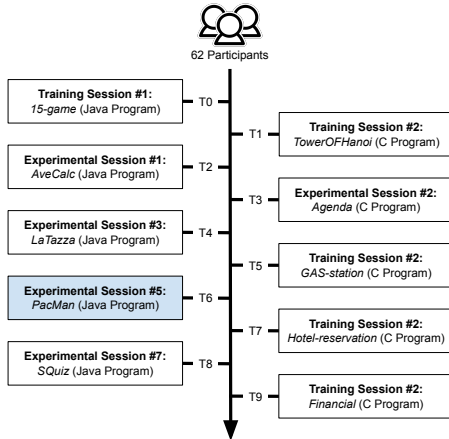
62 Participants

T0
Training Session #1:
15-game (Java Program)

T1
Training Session #2:
TowerOFHanoi (C Program)

T2
Experimental Session #1:
AveCalc (Java Program)

T3
Experimental Session #2:
Agenda (C Program)

T4
Experimental Session #3:
LaTazza (Java Program)

T5
Training Session #2:
GAS-station (C Program)

T6
Experimental Session #5:
PacMan (Java Program)

T7
Training Session #2:
Hotel-reservation (C Program)

T8
Experimental Session #7:
SQuiz (Java Program)

T9
Training Session #2:
Financial (C Program)